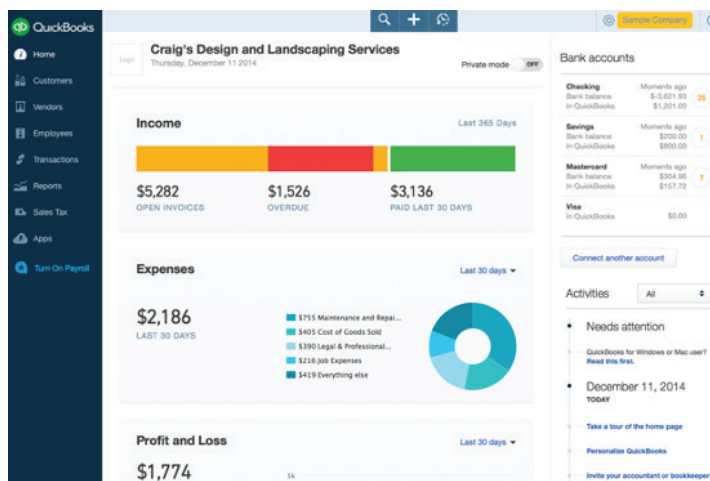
QuickBooks

Home
Customers
Vendors
Employees
Transactions
Reports
Sales Tax
Apps
Turn On Payroll

Sample Company

Logo

Craig's Design and Landscaping Services
Thursday, December 11 2014

Private mode OFF

Income
Last 365 Days

$5,282
OPEN INVOICES

$1,526
OVERDUE

$3,136
PAID LAST 30 DAYS

Expenses
Last 30 days

$2,186
LAST 30 DAYS

$755 Maintenance and Repai...
$405 Cost of Goods Sold
$390 Legal & Professional...
$216 Job Expenses
$419 Everything else

Profit and Loss
Last 30 days

$1,774

5k

Bank accounts

Checking
Bank balance
In QuickBooks
Moments ago
$-3,621.93
$1,201.00
25

Savings
Bank balance
In QuickBooks
Moments ago
$200.00
$800.00
1

Mastercard
Bank balance
In QuickBooks
Moments ago
$304.96
$157.72
7

Visa
In QuickBooks
$0.00

Connect another account

Activities
All

Needs attention

QuickBooks for Windows or Mac user?
Read this first.

December 11, 2014
TODAY

Take a tour of the home page

Personalize QuickBooks

Invite your accountant or bookkeeper